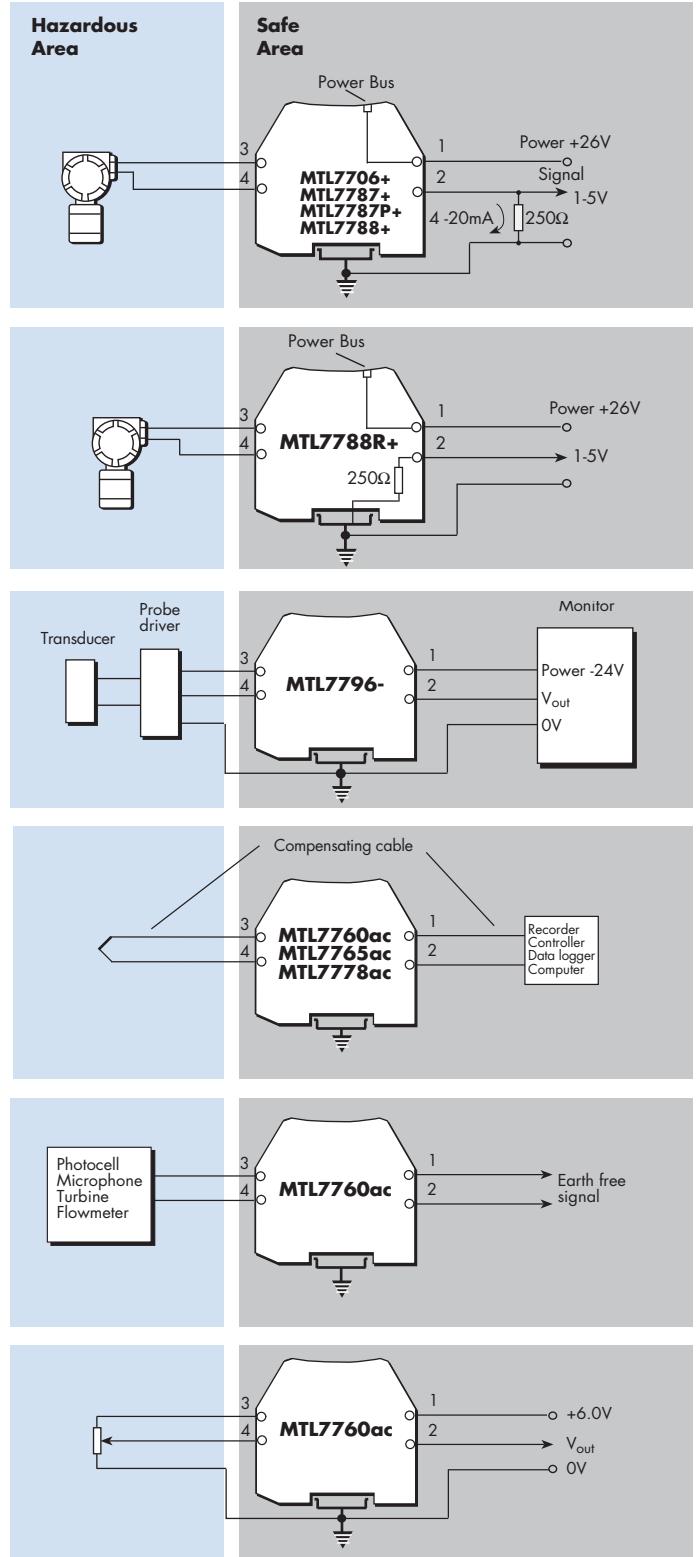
Hazardous Area

Safe Area

Power Bus

3
4
MTL7706+
MTL7787+
MTL7787P+
MTL7788+
1
2
Power +26V
Signal
1-5V
4 -20mA
250Ω

Power Bus

3
4
MTL7788R+
1
2
Power +26V
1-5V
250Ω

Transducer
Probe driver
Monitor
3
4
MTL7796-
1
2
Power -24V
$V_{out}$
0V

Compensating cable
3
4
MTL7760ac
MTL7765ac
MTL7778ac
1
2
Recorder
Controller
Data logger
Computer

Photocell
Microphone
Turbine
Flowmeter
3
4
MTL7760ac
1
2
Earth free signal

3
4
MTL7760ac
1
2
+6.0V
$V_{out}$
0V